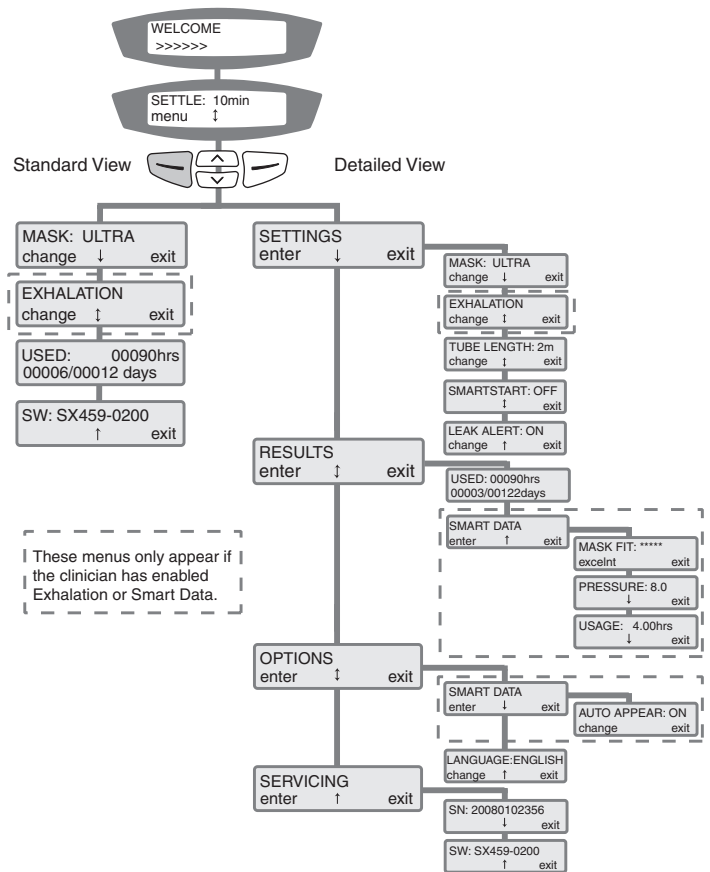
WELCOME
>>>>>>

SETTLE: 10min
menu ↕

Standard View

Detailed View

MASK: ULTRA
change ↓ exit

EXHALATION
change ↕ exit

USED: 00090hrs
00006/00012 days

SW: SX459-0200
↑ exit

These menus only appear if the clinician has enabled Exhalation or Smart Data.

SETTINGS
enter ↓ exit

MASK: ULTRA
change ↓ exit

EXHALATION
change ↕ exit

TUBE LENGTH: 2m
change ↕ exit

SMARTSTART: OFF
↕ exit

LEAK ALERT: ON
change ↑ exit

RESULTS
enter ↕ exit

USED: 00090hrs
00003/00122days

SMART DATA
enter ↑ exit

MASK FIT: *****
excelnt exit

PRESSURE: 8.0
↓ exit

USAGE: 4.00hrs
↓ exit

OPTIONS
enter ↕ exit

SMART DATA
enter ↓ exit

AUTO APPEAR: ON
change exit

LANGUAGE:ENGLISH
change ↑ exit

SERVICING
enter ↑ exit

SN: 20080102356
↓ exit

SW: SX459-0200
↑ exit